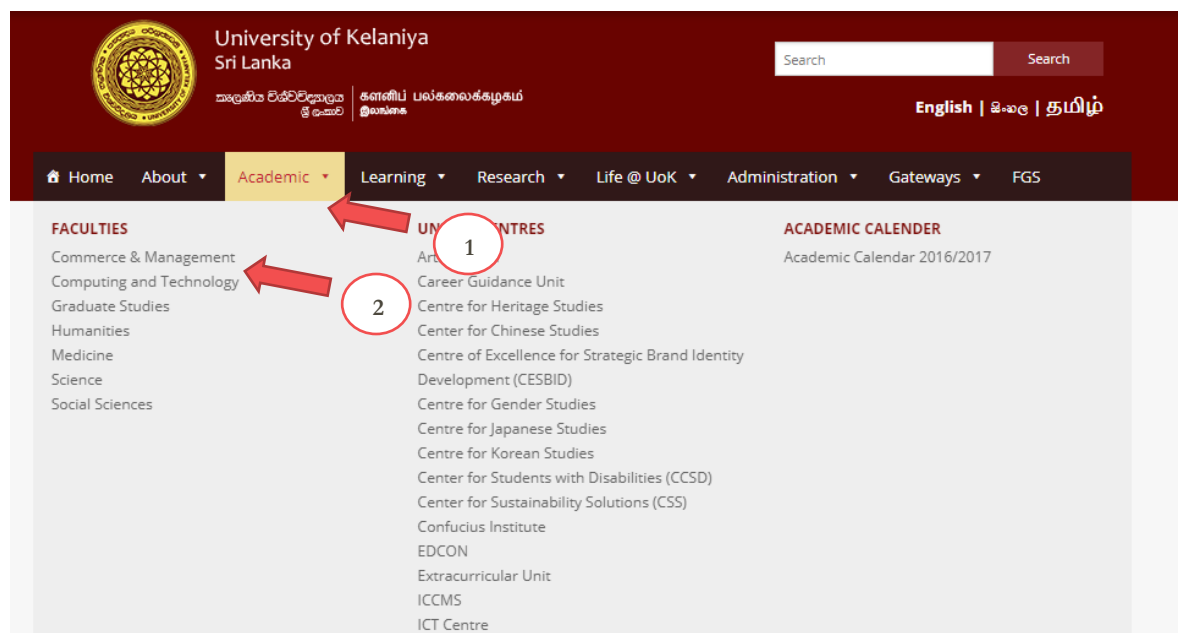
University of Kelaniya
Sri Lanka

කැලණිය විශ්වවිද්‍යාලය ශ්‍රී ලංකාව | களனிப் பல்கலைக்கழகம் இலங்கை

Search | Search

English | සිංහල | தமிழ்

Home | About | Academic | Learning | Research | Life @ UoK | Administration | Gateways | FGS

1

2

FACULTIES
Commerce & Management
Computing and Technology
Graduate Studies
Humanities
Medicine
Science
Social Sciences

UN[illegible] CENTRES
Art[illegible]
Career Guidance Unit
Centre for Heritage Studies
Center for Chinese Studies
Centre of Excellence for Strategic Brand Identity Development (CESBID)
Centre for Gender Studies
Centre for Japanese Studies
Centre for Korean Studies
Center for Students with Disabilities (CCSD)
Center for Sustainability Solutions (CSS)
Confucius Institute
EDCON
Extracurricular Unit
ICCMS
ICT Centre

ACADEMIC CALENDER
Academic Calendar 2016/2017